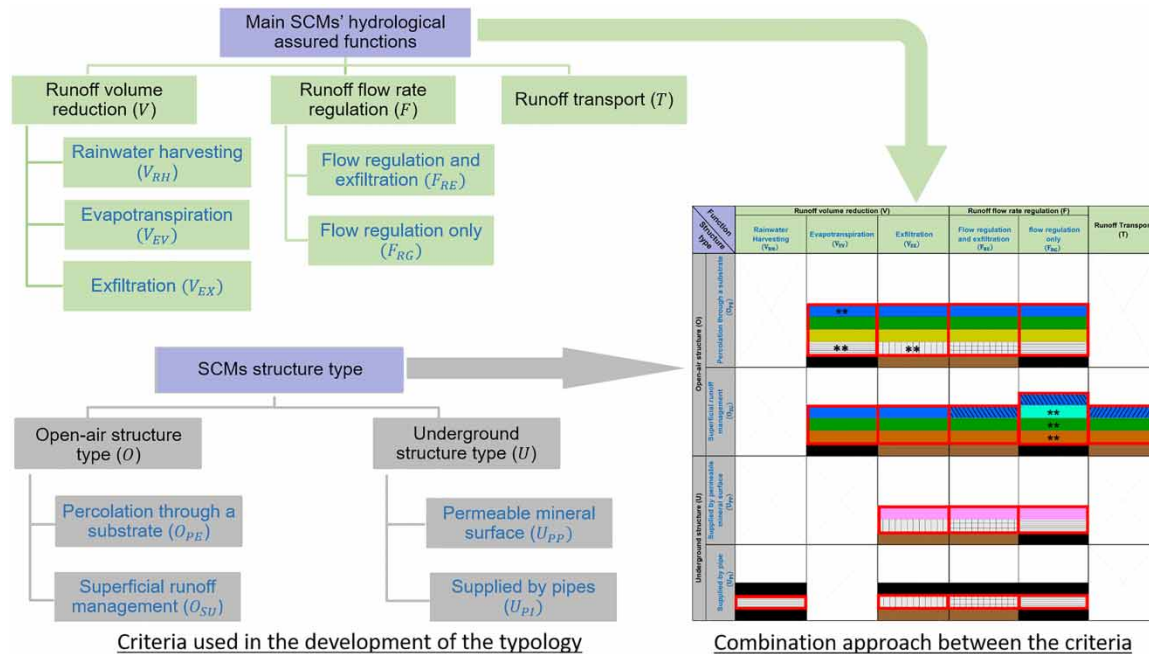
Main SCMs' hydrological assured functions

Runoff volume reduction ($V$)

Runoff flow rate regulation ($F$)

Runoff transport ($T$)

Rainwater harvesting ($V_{RH}$)

Evapotranspiration ($V_{EV}$)

Exfiltration ($V_{EX}$)

Flow regulation and exfiltration ($F_{RE}$)

Flow regulation only ($F_{RG}$)

SCMs structure type

Open-air structure type ($O$)

Underground structure type ($U$)

Percolation through a substrate ($O_{PE}$)

Superficial runoff management ($O_{SU}$)

Permeable mineral surface ($U_{PP}$)

Supplied by pipes ($U_{PI}$)

Criteria used in the development of the typology

| Function / Structure type | | Runoff volume reduction (V) | | | Runoff flow rate regulation (F) | | Runoff Transport (T) |
|---|---|---|---|---|---|---|---|
| | | Rainwater Harvesting ($V_{RH}$) | Evapotranspiration ($V_{EV}$) | Exfiltration ($V_{EX}$) | Flow regulation and exfiltration ($F_{RE}$) | flow regulation only ($F_{RG}$) | |
| Open-air structure (O) | Percolation through a substrate ($O_{PE}$) | | ** ** | ** | | | |
| | Superficial runoff management ($O_{SU}$) | | | | | ** ** ** | |
| Underground structure (U) | Supplied by permeable mineral surface ($U_{PP}$) | | | | | | |
| | Supplied by pipe ($U_{PI}$) | | | | | | |

Combination approach between the criteria